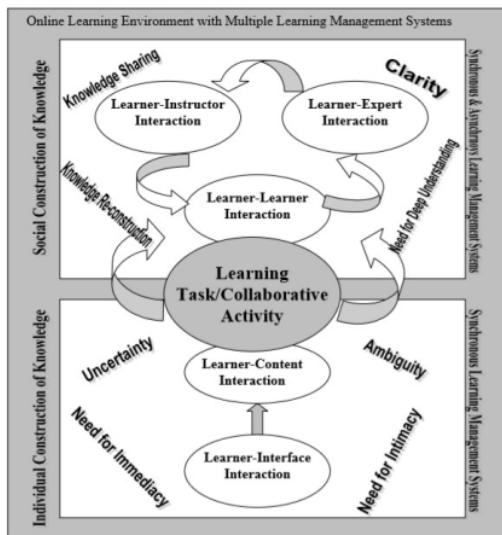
Online Learning Environment with Multiple Learning Management Systems

Social Construction of Knowledge

Knowledge Sharing

Clarity

Learner-Instructor Interaction

Learner-Expert Interaction

Synchronous & Asynchronous Learning Management Systems

Knowledge Re-construction

Learner-Learner Interaction

Need for Deep Understanding

Learning Task/Collaborative Activity

Individual Construction of Knowledge

Uncertainty

Learner-Content Interaction

Ambiguity

Synchronous Learning Management Systems

Need for Immediacy

Learner-Interface Interaction

Need for Intimacy